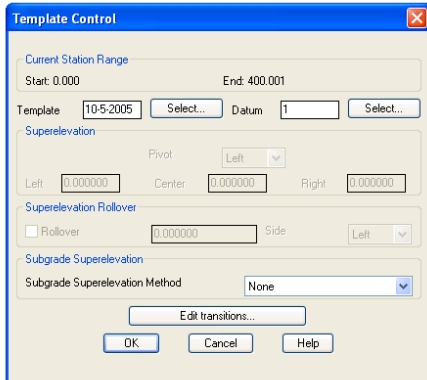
Template Control

Current Station Range

Start: 0.000

End: 400.001

Template 10-5-2005 Select... Datum 1 Select...

Superelevation

Pivot Left

Left 0.000000 Center 0.000000 Right 0.000000

Superelevation Rollover

Rollover 0.000000 Side Left

Subgrade Superelevation

Subgrade Superelevation Method None

Edit transitions...

OK Cancel Help